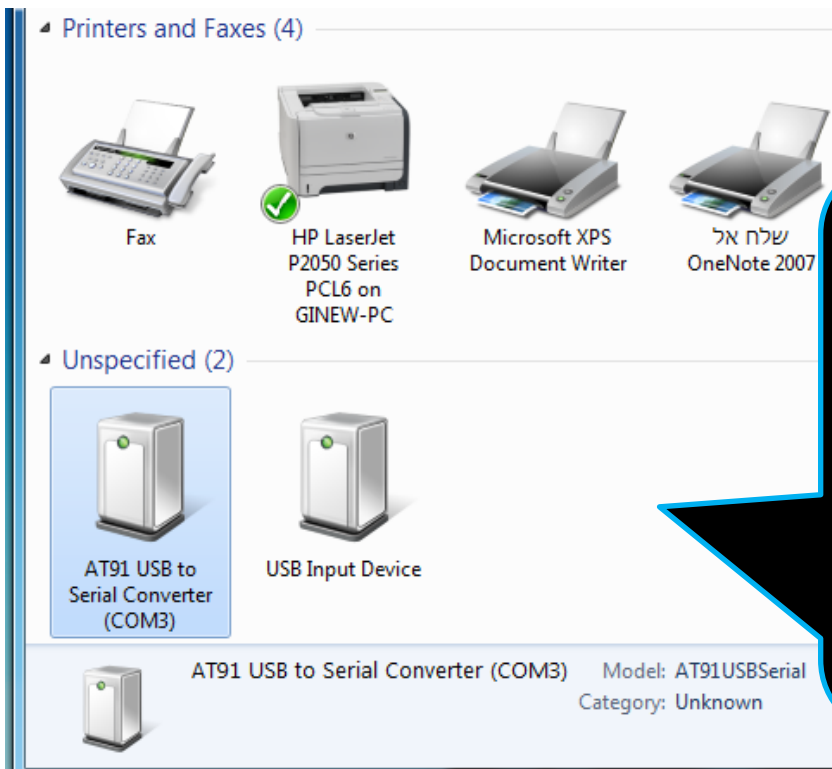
Printers and Faxes (4)

Fax

HP LaserJet P2050 Series PCL6 on GINEW-PC

Microsoft XPS Document Writer

שלח אל OneNote 2007

Unspecified (2)

AT91 USB to Serial Converter (COM3)

USB Input Device

AT91 USB to Serial Converter (COM3)

Model: AT91USBSerial

Category: Unknown